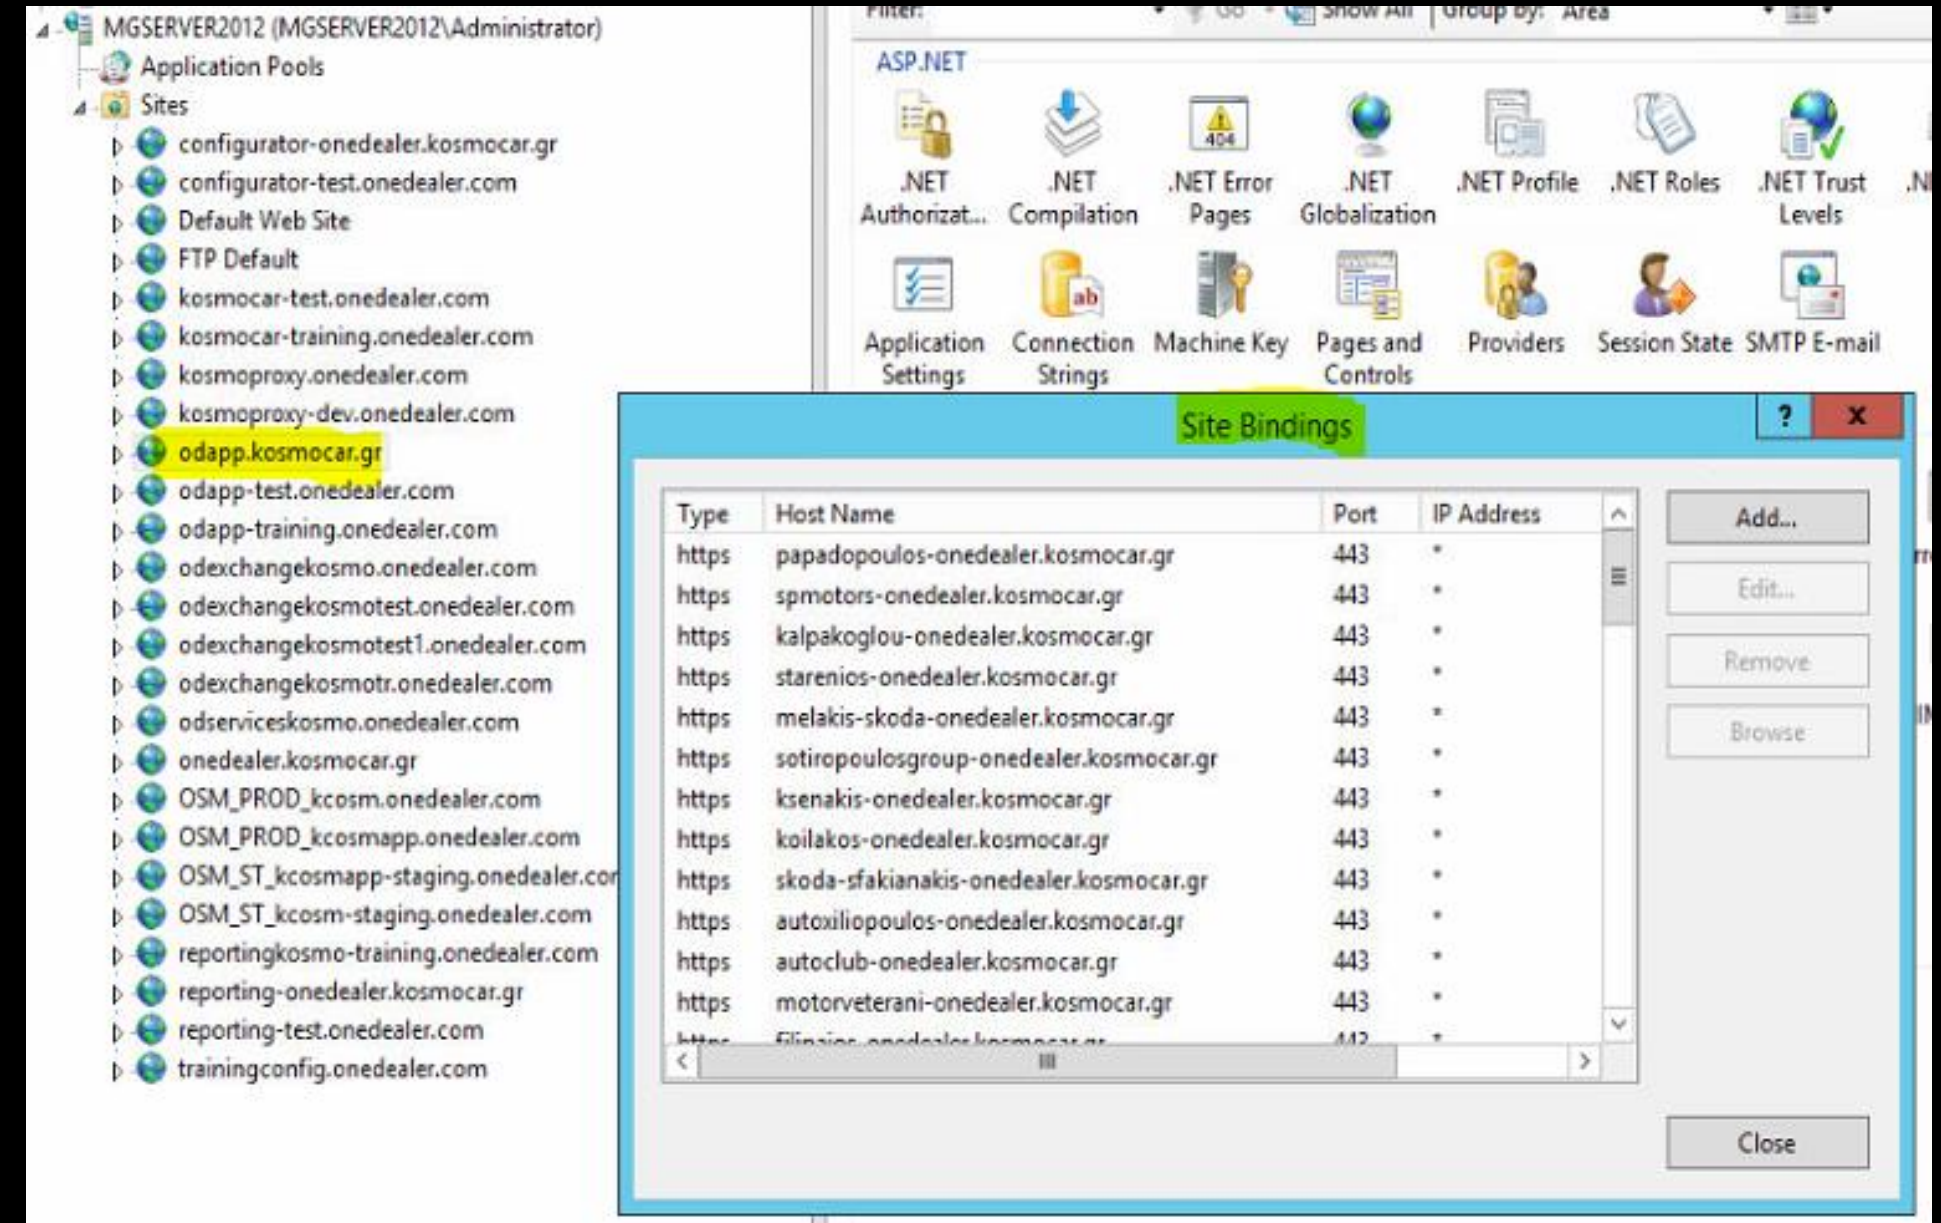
MGSERVER2012 (MGSERVER2012\Administrator)
Application Pools
Sites
configurator-onedealer.kosmocar.gr
configurator-test.onedealer.com
Default Web Site
FTP Default
kosmocar-test.onedealer.com
kosmocar-training.onedealer.com
kosmoproxy.onedealer.com
kosmoproxy-dev.onedealer.com
odapp.kosmocar.gr
odapp-test.onedealer.com
odapp-training.onedealer.com
odexchangekosmo.onedealer.com
odexchangekosmotest.onedealer.com
odexchangekosmotest1.onedealer.com
odexchangekosmotr.onedealer.com
odserviceskosmo.onedealer.com
onedealer.kosmocar.gr
OSM_PROD_kcosm.onedealer.com
OSM_PROD_kcosmapp.onedealer.com
OSM_ST_kcosmapp-staging.onedealer.co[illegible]
OSM_ST_kcosm-staging.onedealer.com
reportingkosmo-training.onedealer.com
reporting-onedealer.kosmocar.gr
reporting-test.onedealer.com
trainingconfig.onedealer.com

Filter: Go Show All Group by: Area

ASP.NET
.NET Authorizat... .NET Compilation .NET Error Pages .NET Globalization .NET Profile .NET Roles .NET Trust Levels .N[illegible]
Application Settings Connection Strings Machine Key Pages and Controls Providers Session State SMTP E-mail

Site Bindings ? X

| Type | Host Name | Port | IP Address |
|---|---|---|---|
| https | papadopoulos-onedealer.kosmocar.gr | 443 | * |
| https | spmotors-onedealer.kosmocar.gr | 443 | * |
| https | kalpakoglou-onedealer.kosmocar.gr | 443 | * |
| https | starenios-onedealer.kosmocar.gr | 443 | * |
| https | melakis-skoda-onedealer.kosmocar.gr | 443 | * |
| https | sotiropoulosgroup-onedealer.kosmocar.gr | 443 | * |
| https | ksenakis-onedealer.kosmocar.gr | 443 | * |
| https | koilakos-onedealer.kosmocar.gr | 443 | * |
| https | skoda-sfakianakis-onedealer.kosmocar.gr | 443 | * |
| https | autoxiliopoulos-onedealer.kosmocar.gr | 443 | * |
| https | autoclub-onedealer.kosmocar.gr | 443 | * |
| https | motorveterani-onedealer.kosmocar.gr | 443 | * |
| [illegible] | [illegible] | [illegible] | * |

Add...
Edit...
Remove
Browse
Close